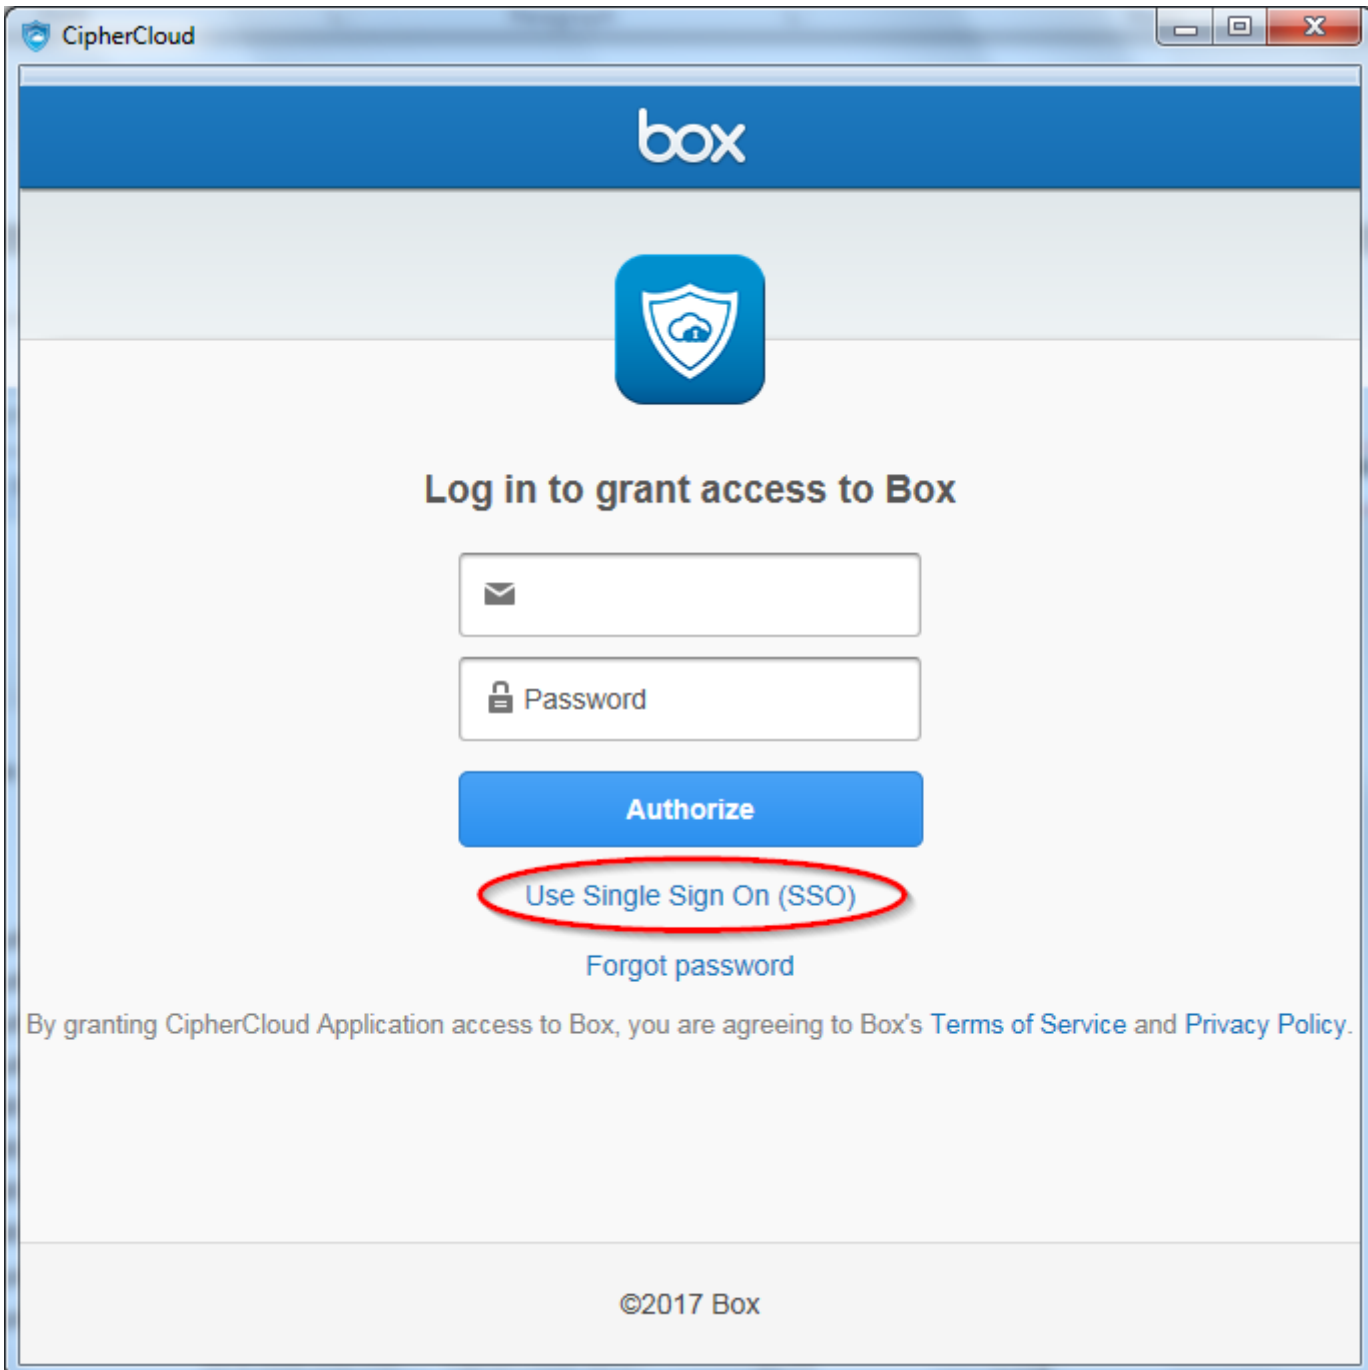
CipherCloud

box

Log in to grant access to Box

Password

Authorize

Use Single Sign On (SSO)

Forgot password

By granting CipherCloud Application access to Box, you are agreeing to Box's Terms of Service and Privacy Policy.

©2017 Box